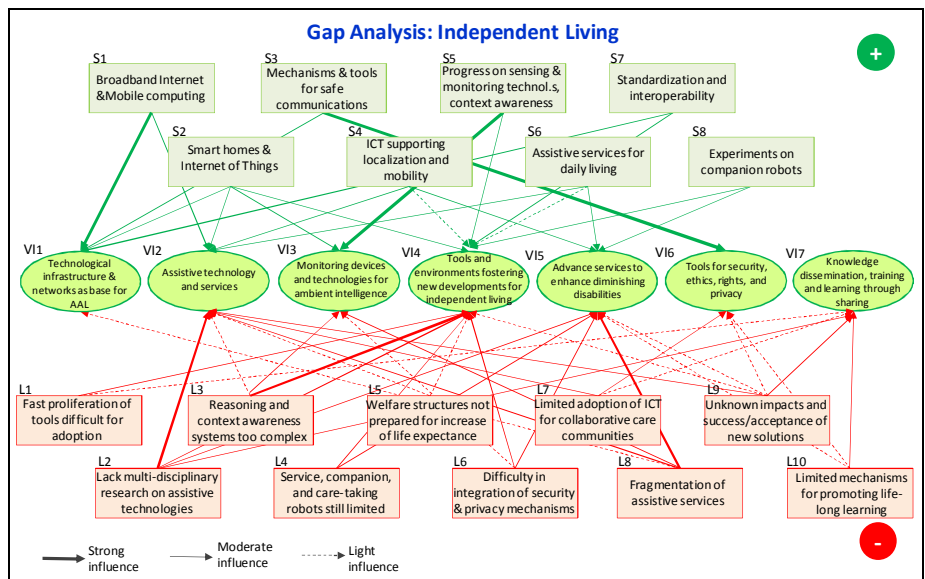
Gap Analysis: Independent Living

+

S1
Broadband Internet &Mobile computing

S3
Mechanisms & tools for safe communications

S5
Progress on sensing & monitoring technol.s, context awareness

S7
Standardization and interoperability

S2
Smart homes & Internet of Things

S4
ICT supporting localization and mobility

S6
Assistive services for daily living

S8
Experiments on companion robots

VI1
Technological infrastructure & networks as base for AAL

VI2
Assistive technology and services

VI3
Monitoring devices and technologies for ambient intelligence

VI4
Tools and environments fostering new developments for independent living

VI5
Advance services to enhance diminishing disabilities

VI6
Tools for security, ethics, rights, and privacy

VI7
Knowledge dissemination, training and learning through sharing

L1
Fast proliferation of tools difficult for adoption

L3
Reasoning and context awareness systems too complex

L5
Welfare structures not prepared for increase of life expectance

L7
Limited adoption of ICT for collaborative care communities

L9
Unknown impacts and success/acceptance of new solutions

L2
Lack multi-disciplinary research on assistive technologies

L4
Service, companion, and care-taking robots still limited

L6
Difficulty in integration of security & privacy mechanisms

L8
Fragmentation of assistive services

L10
Limited mechanisms for promoting life-long learning

Strong influence

Moderate influence

Light influence

-